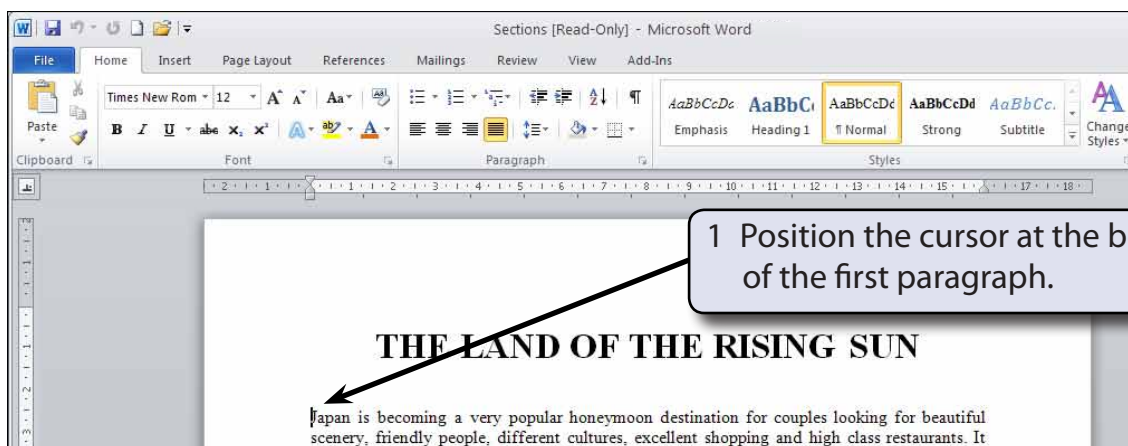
Sections [Read-Only] - Microsoft Word

File Home Insert Page Layout References Mailings Review View Add-Ins

Paste
Clipboard
Times New Rom 12
Font
Paragraph
AaBbCcDc AaBbC AaBbCcDc AaBbCcDd AaBbCc.
Emphasis Heading 1 ¶ Normal Strong Subtitle
Change Styles
Styles

1 Position the cursor at the b of the first paragraph.

THE LAND OF THE RISING SUN

Japan is becoming a very popular honeymoon destination for couples looking for beautiful scenery, friendly people, different cultures, excellent shopping and high class restaurants. It